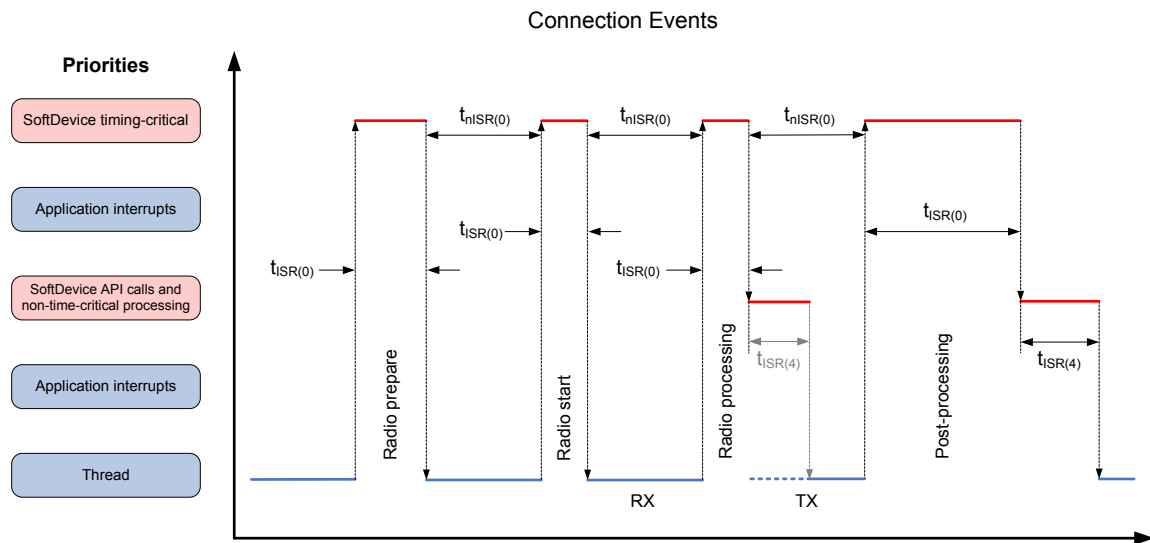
Connection Events

Priorities

SoftDevice timing-critical

Application interrupts

SoftDevice API calls and non-time-critical processing

Application interrupts

Thread

$t_{ISR(0)}$

Radio prepare

$t_{nISR(0)}$

$t_{ISR(0)}$

Radio start

$t_{nISR(0)}$

$t_{ISR(0)}$

RX

Radio processing

$t_{nISR(0)}$

$t_{ISR(4)}$

TX

$t_{ISR(0)}$

Post-processing

$t_{ISR(4)}$